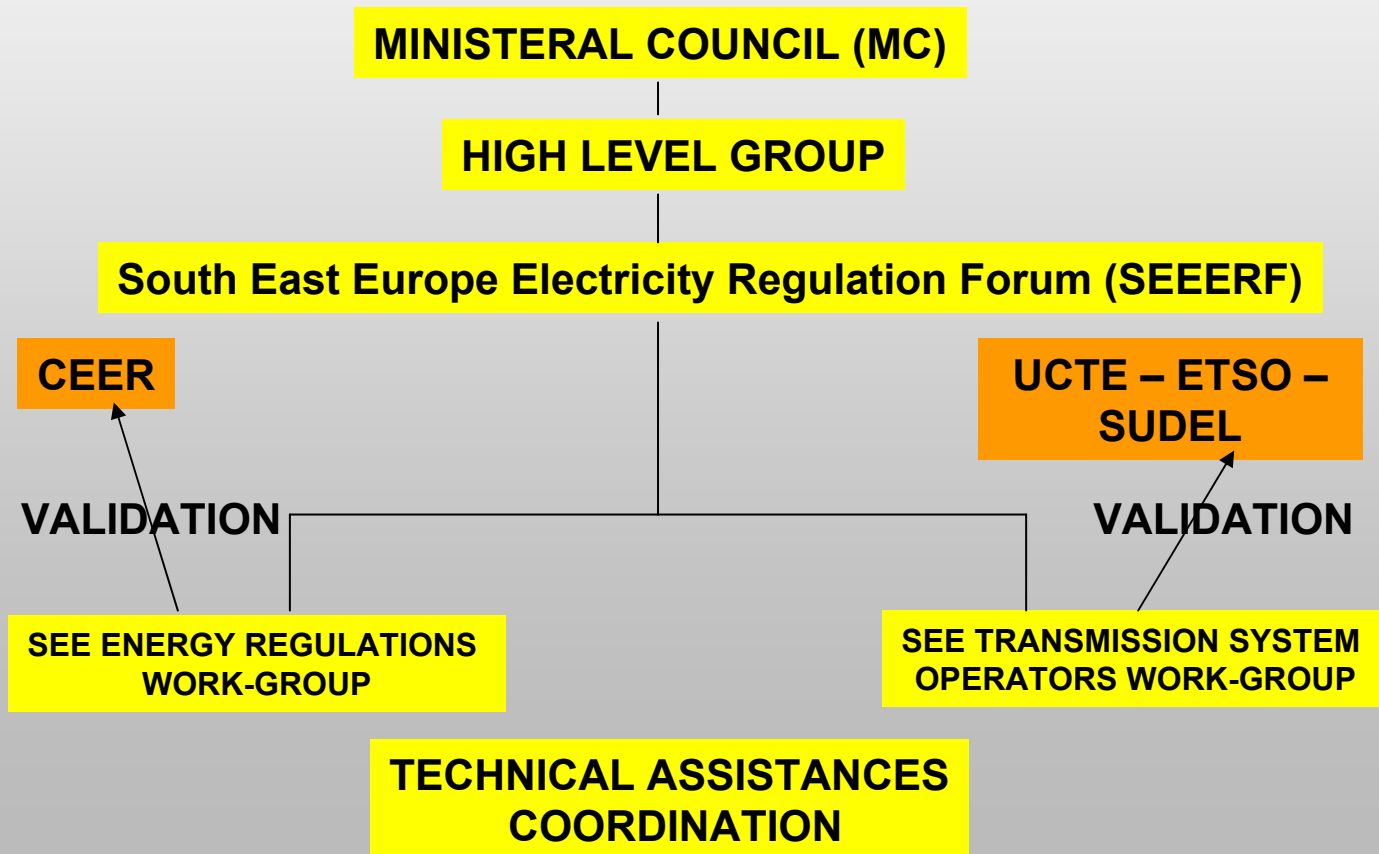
MINISTERAL COUNCIL (MC)

HIGH LEVEL GROUP

South East Europe Electricity Regulation Forum (SEEERF)

CEER

UCTE – ETSO – SUDEL

VALIDATION

VALIDATION

SEE ENERGY REGULATIONS WORK-GROUP

SEE TRANSMISSION SYSTEM OPERATORS WORK-GROUP

TECHNICAL ASSISTANCES COORDINATION